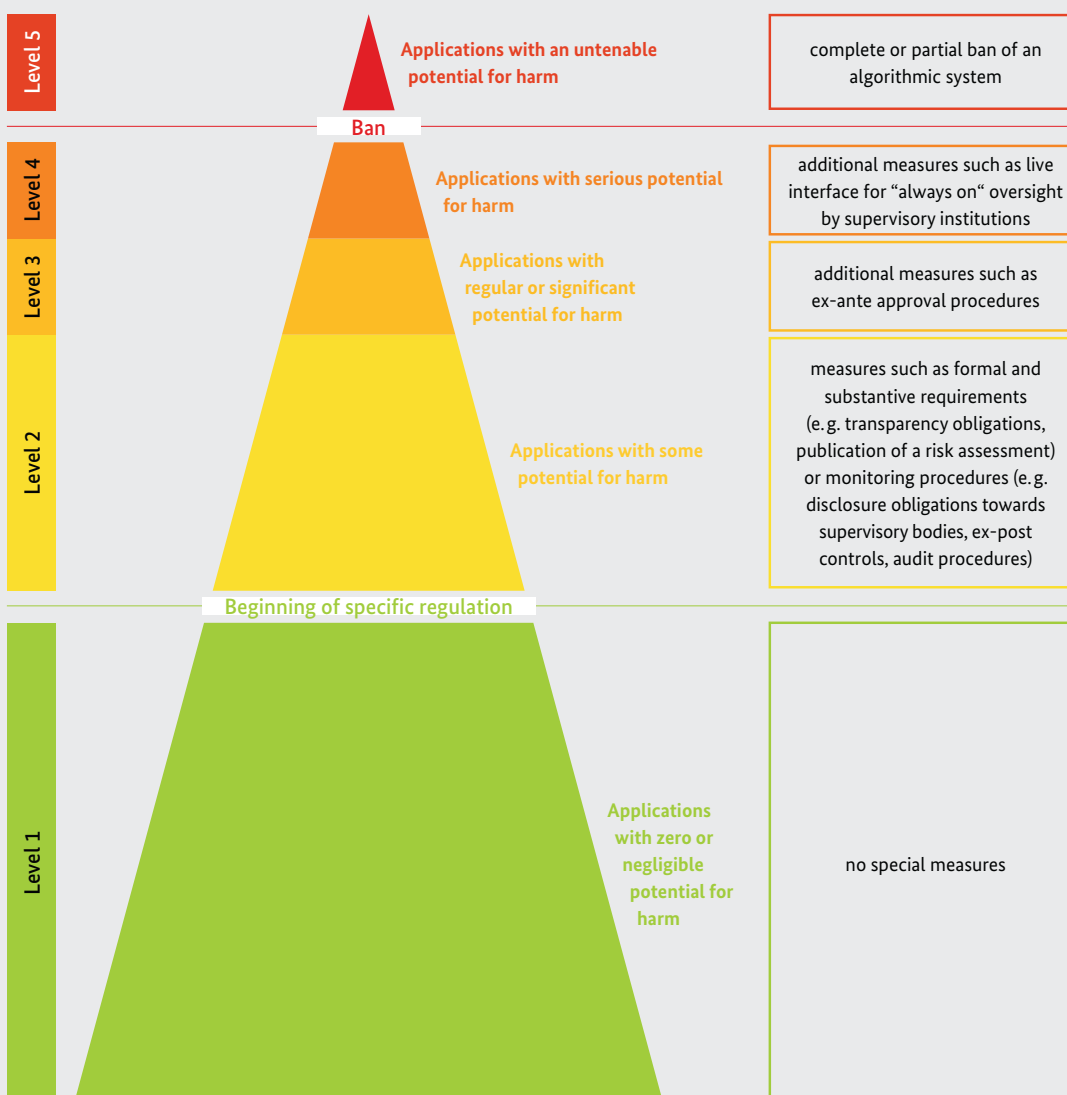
Level 5

Applications with an untenable potential for harm

complete or partial ban of an algorithmic system

Ban

Level 4

Applications with serious potential for harm

additional measures such as live interface for “always on“ oversight by supervisory institutions

Level 3

Applications with regular or significant potential for harm

additional measures such as ex-ante approval procedures

Level 2

Applications with some potential for harm

measures such as formal and substantive requirements (e.g. transparency obligations, publication of a risk assessment) or monitoring procedures (e.g. disclosure obligations towards supervisory bodies, ex-post controls, audit procedures)

Beginning of specific regulation

Level 1

Applications with zero or negligible potential for harm

no special measures